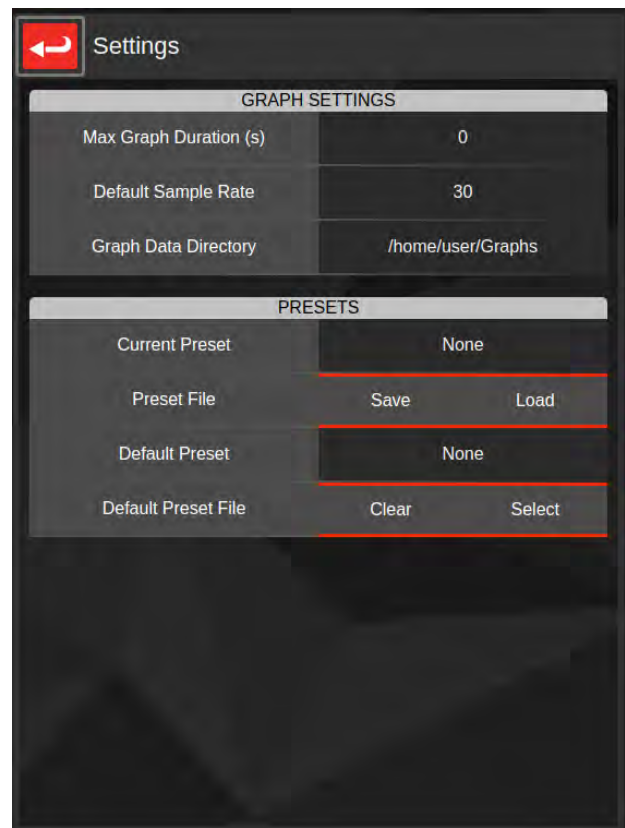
Settings

GRAPH SETTINGS

| Max Graph Duration (s) | 0 |
|---|---|
| Default Sample Rate | 30 |
| Graph Data Directory | /home/user/Graphs |

PRESETS

| Current Preset | None | |
|---|---|---|
| Preset File | Save | Load |
| Default Preset | None | |
| Default Preset File | Clear | Select |